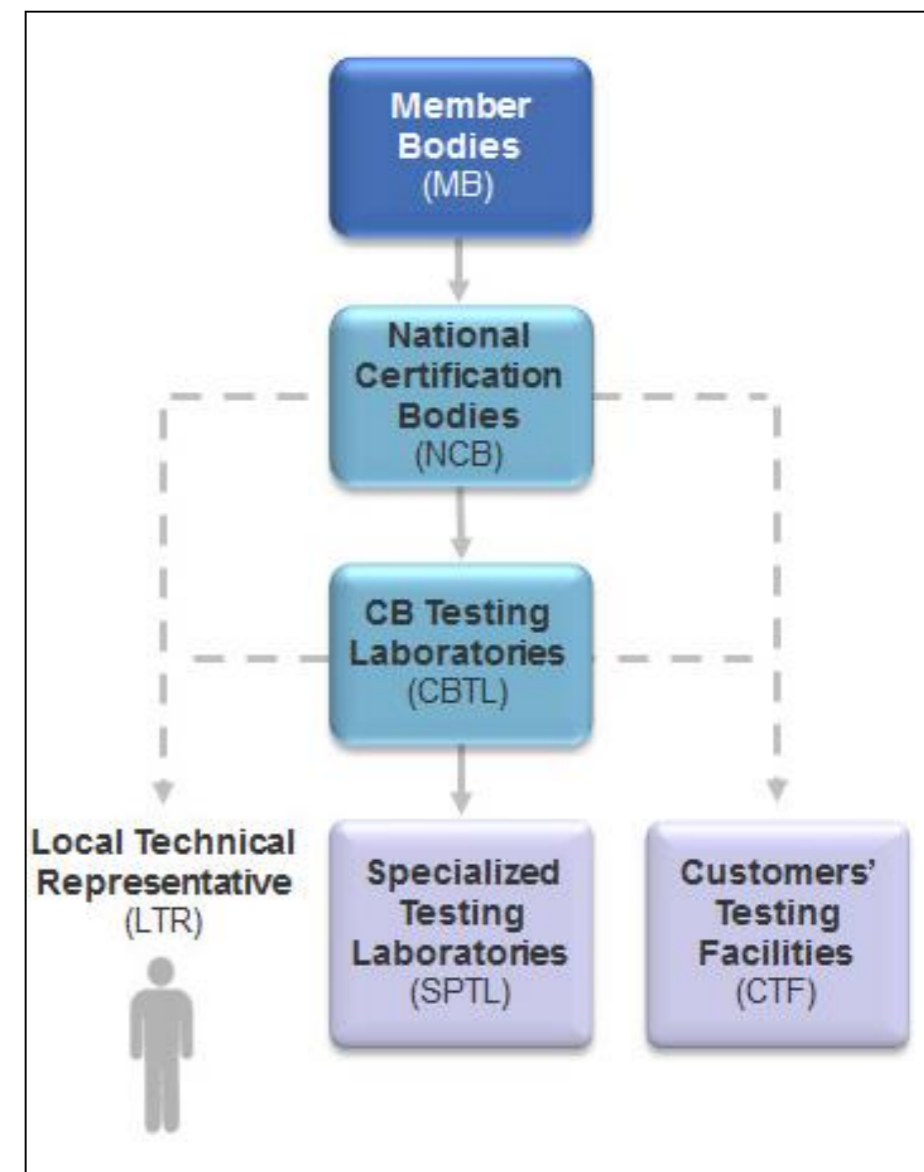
Member Bodies (MB)

National Certification Bodies (NCB)

CB Testing Laboratories (CBTL)

Local Technical Representative (LTR)

Specialized Testing Laboratories (SPTL)

Customers' Testing Facilities (CTF)